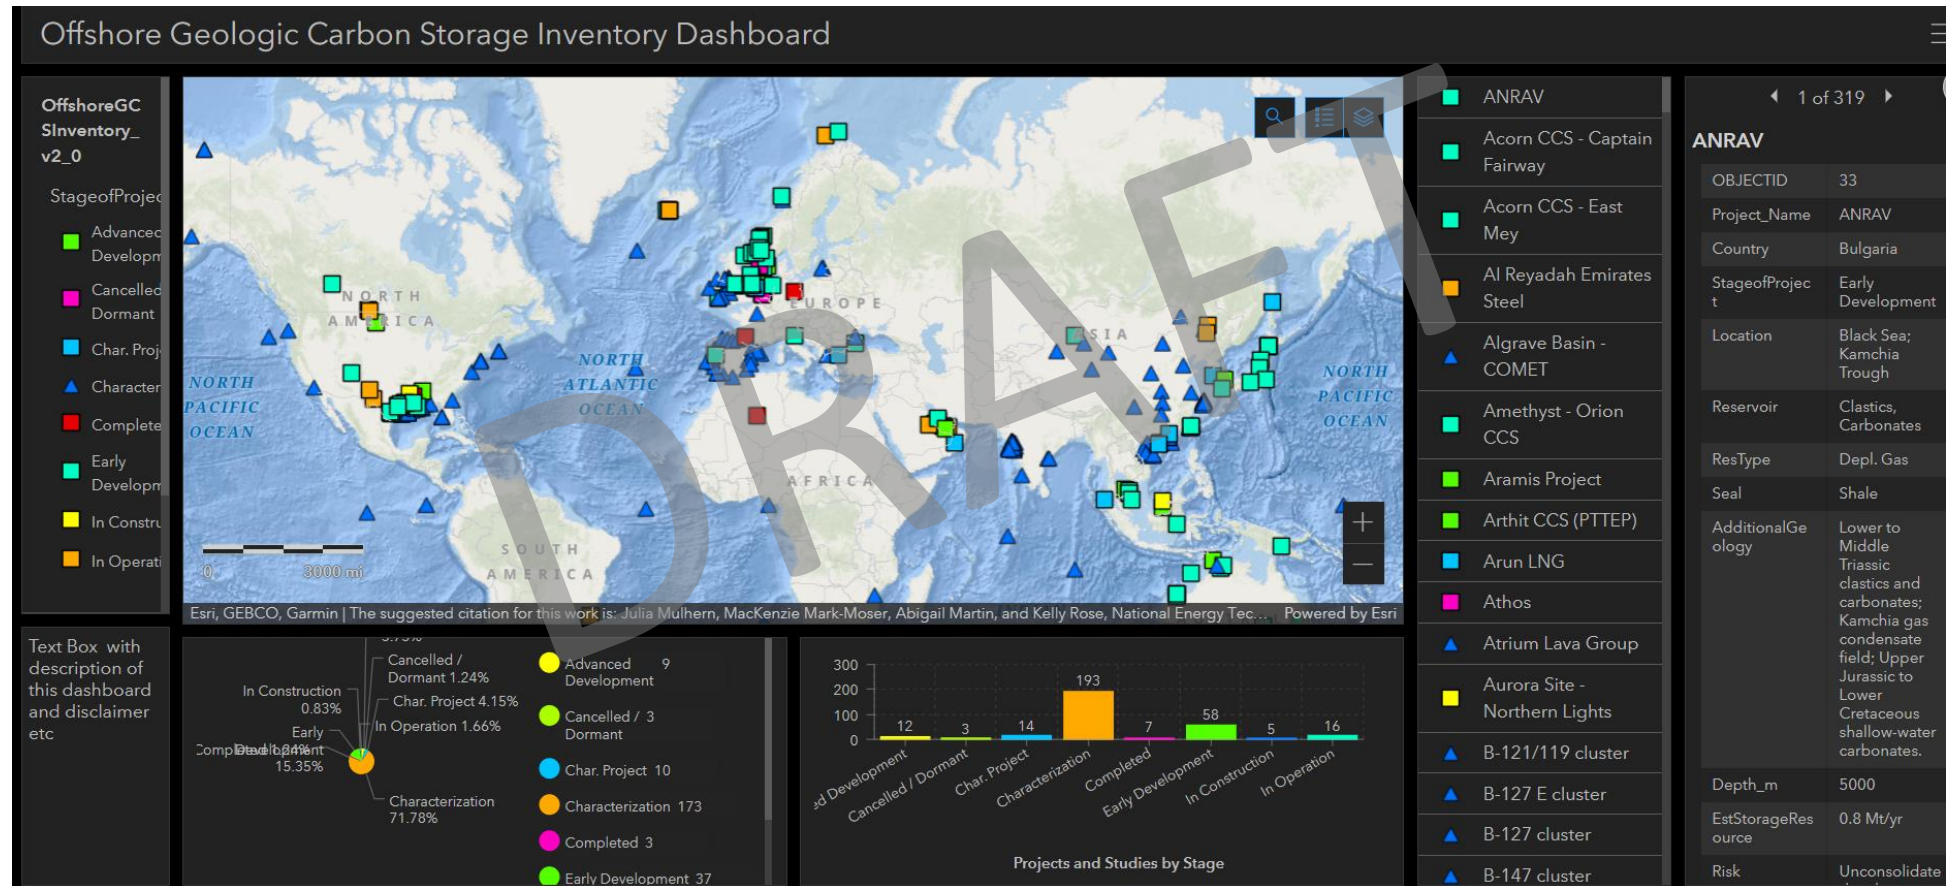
Offshore Geologic Carbon Storage Inventory Dashboard

OffshoreGCSInventory_v2_0

StageofProje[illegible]

Advance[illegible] Developm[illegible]

Cancelle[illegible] Dormant

Char. Proj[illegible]

Character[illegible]

Complete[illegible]

Early Developm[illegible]

In Constru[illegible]

In Operati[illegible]

NORTH AMERICA

NORTH PACIFIC OCEAN

NORTH ATLANTIC OCEAN

EUROPE

ASIA

AFRICA

SOUTH AMERICA

NORTH PACIFIC OCEAN

0 3000 mi

DRAFT

Esri, GEBCO, Garmin | The suggested citation for this work is: Julia Mulhern, MacKenzie Mark-Moser, Abigail Martin, and Kelly Rose, National Energy Tec... Powered by Esri

Text Box with description of this dashboard and disclaimer etc

Cancelled / Dormant 1.24%

In Construction 0.83%

Char. Project 4.15%

In Operation 1.66%

Early

Completed 1.24%

15.35%

Characterization 71.78%

Advanced Development 9

Cancelled / Dormant 3

Char. Project 10

Characterization 173

Completed 3

Early Development 37

300
200
100
0

12 3 14 193 7 58 5 16

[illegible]d Development
Cancelled / Dormant
Char. Project
Characterization
Completed
Early Development
In Construction
In Operation

Projects and Studies by Stage

ANRAV
Acorn CCS - Captain Fairway
Acorn CCS - East Mey
Al Reyadah Emirates Steel
Algrave Basin - COMET
Amethyst - Orion CCS
Aramis Project
Arthit CCS (PTTEP)
Arun LNG
Athos
Atrium Lava Group
Aurora Site - Northern Lights
B-121/119 cluster
B-127 E cluster
B-127 cluster
B-147 cluster

1 of 319

ANRAV

| OBJECTID | 33 |
|---|---|
| Project_Name | ANRAV |
| Country | Bulgaria |
| StageofProject | Early Development |
| Location | Black Sea; Kamchia Trough |
| Reservoir | Clastics, Carbonates |
| ResType | Depl. Gas |
| Seal | Shale |
| AdditionalGeology | Lower to Middle Triassic clastics and carbonates; Kamchia gas condensate field; Upper Jurassic to Lower Cretaceous shallow-water carbonates. |
| Depth_m | 5000 |
| EstStorageResource | 0.8 Mt/yr |
| Risk | Unconsolidate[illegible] |